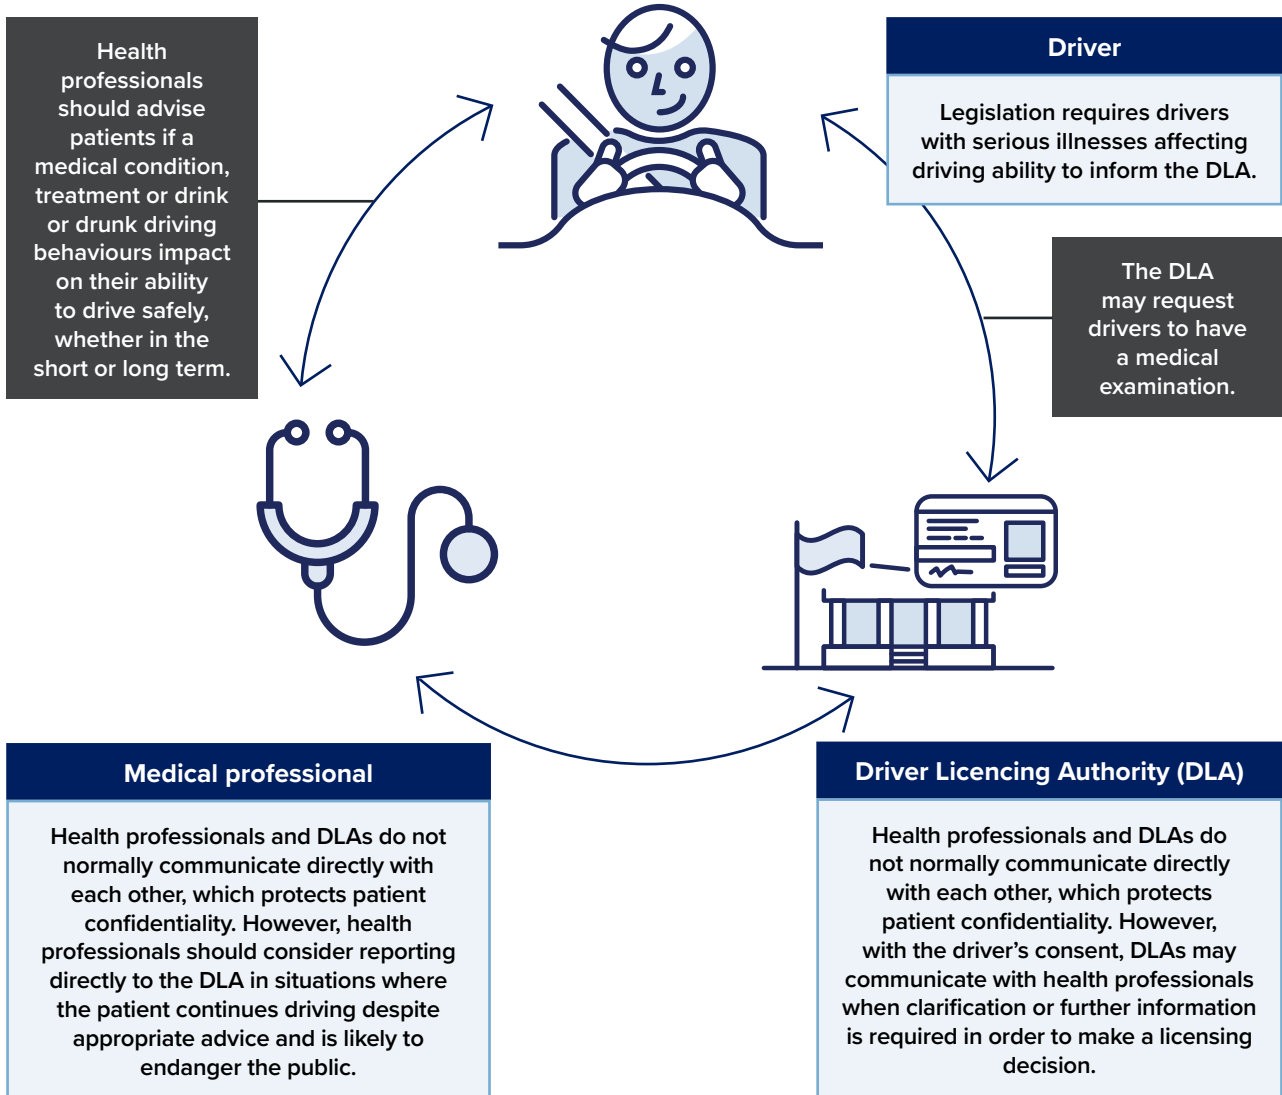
Health professionals should advise patients if a medical condition, treatment or drink or drunk driving behaviours impact on their ability to drive safely, whether in the short or long term.

Driver

Legislation requires drivers with serious illnesses affecting driving ability to inform the DLA.

The DLA may request drivers to have a medical examination.

Medical professional

Health professionals and DLAs do not normally communicate directly with each other, which protects patient confidentiality. However, health professionals should consider reporting directly to the DLA in situations where the patient continues driving despite appropriate advice and is likely to endanger the public.

Driver Licencing Authority (DLA)

Health professionals and DLAs do not normally communicate directly with each other, which protects patient confidentiality. However, with the driver's consent, DLAs may communicate with health professionals when clarification or further information is required in order to make a licensing decision.